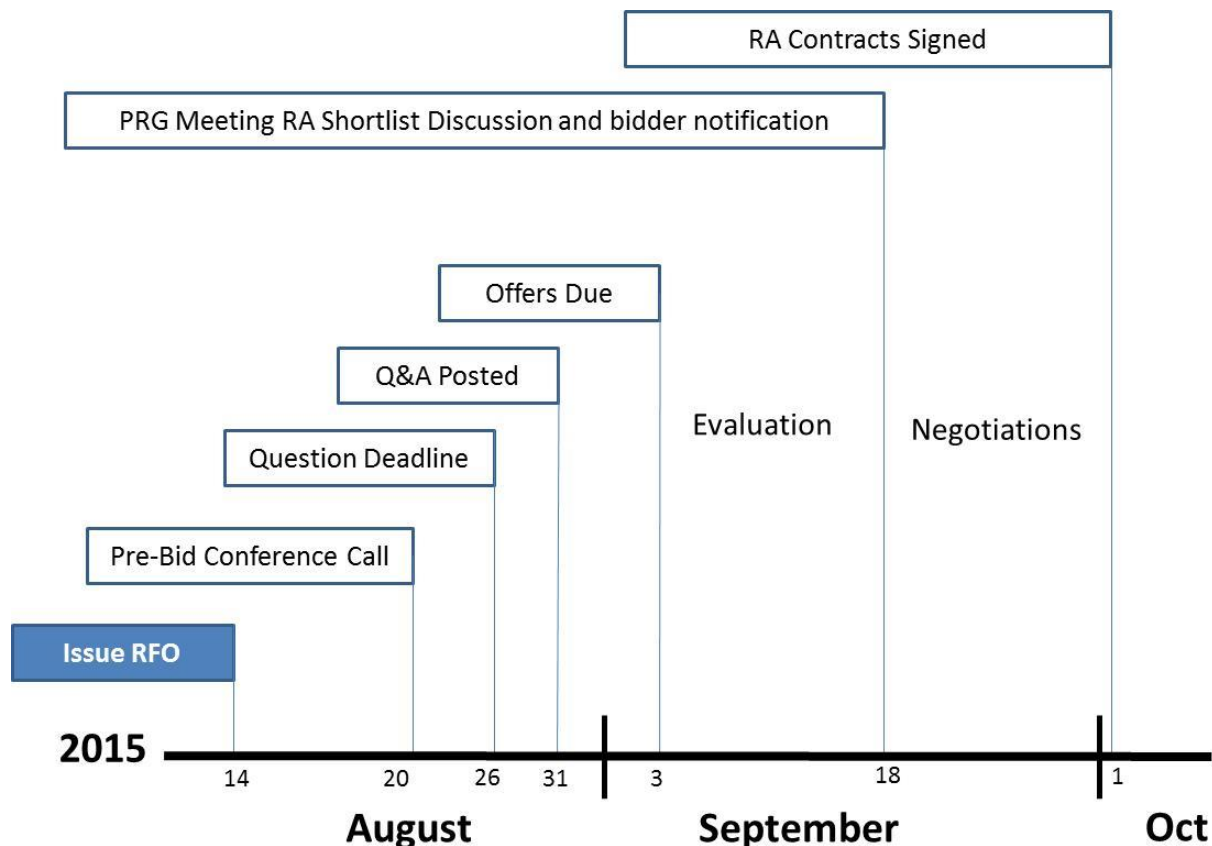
RA Contracts Signed

PRG Meeting RA Shortlist Discussion and bidder notification

Offers Due

Q&A Posted

Evaluation

Negotiations

Question Deadline

Pre-Bid Conference Call

Issue RFO

2015

14 20 26 31 3 18 1

August

September

Oct